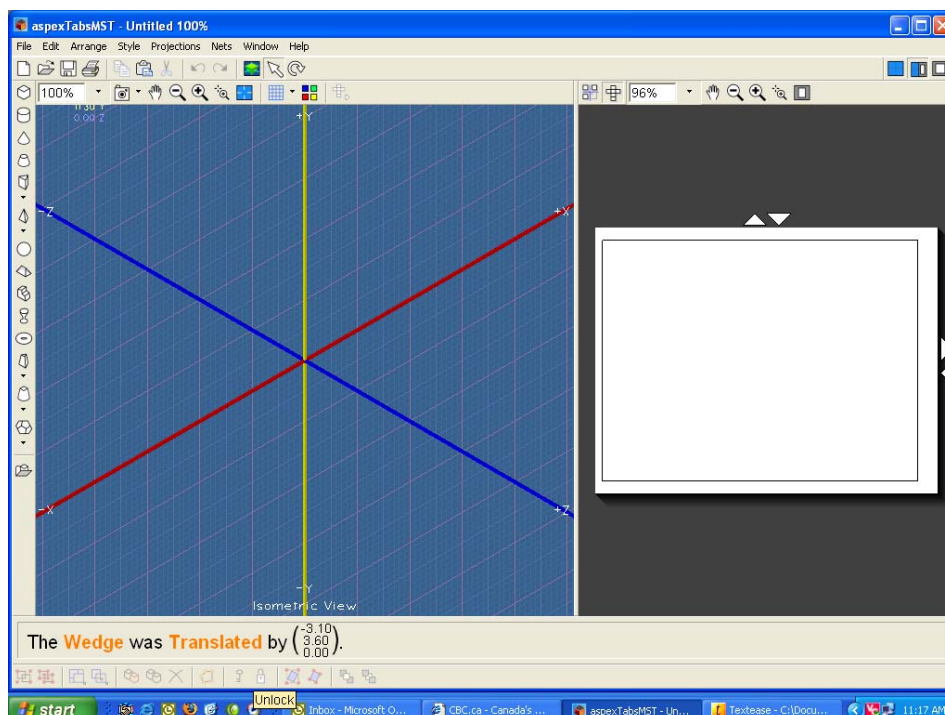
aspexTabsMST - Untitled 100%

File Edit Arrange Style Projections Nets Window Help

100%

96%

11.30 Y
0.00 Z

+Y

-Z

+X

-X

+Z

-Y

Isometric View

The Wedge was Translated by $\begin{pmatrix} -3.10 \\ 3.60 \\ 0.00 \end{pmatrix}$.

Unlock

start

Inbox - Microsoft O...

CBC.ca - Canada's ...

aspexTabsMST - Un...

Textease - C:\Docu...

11:17 AM